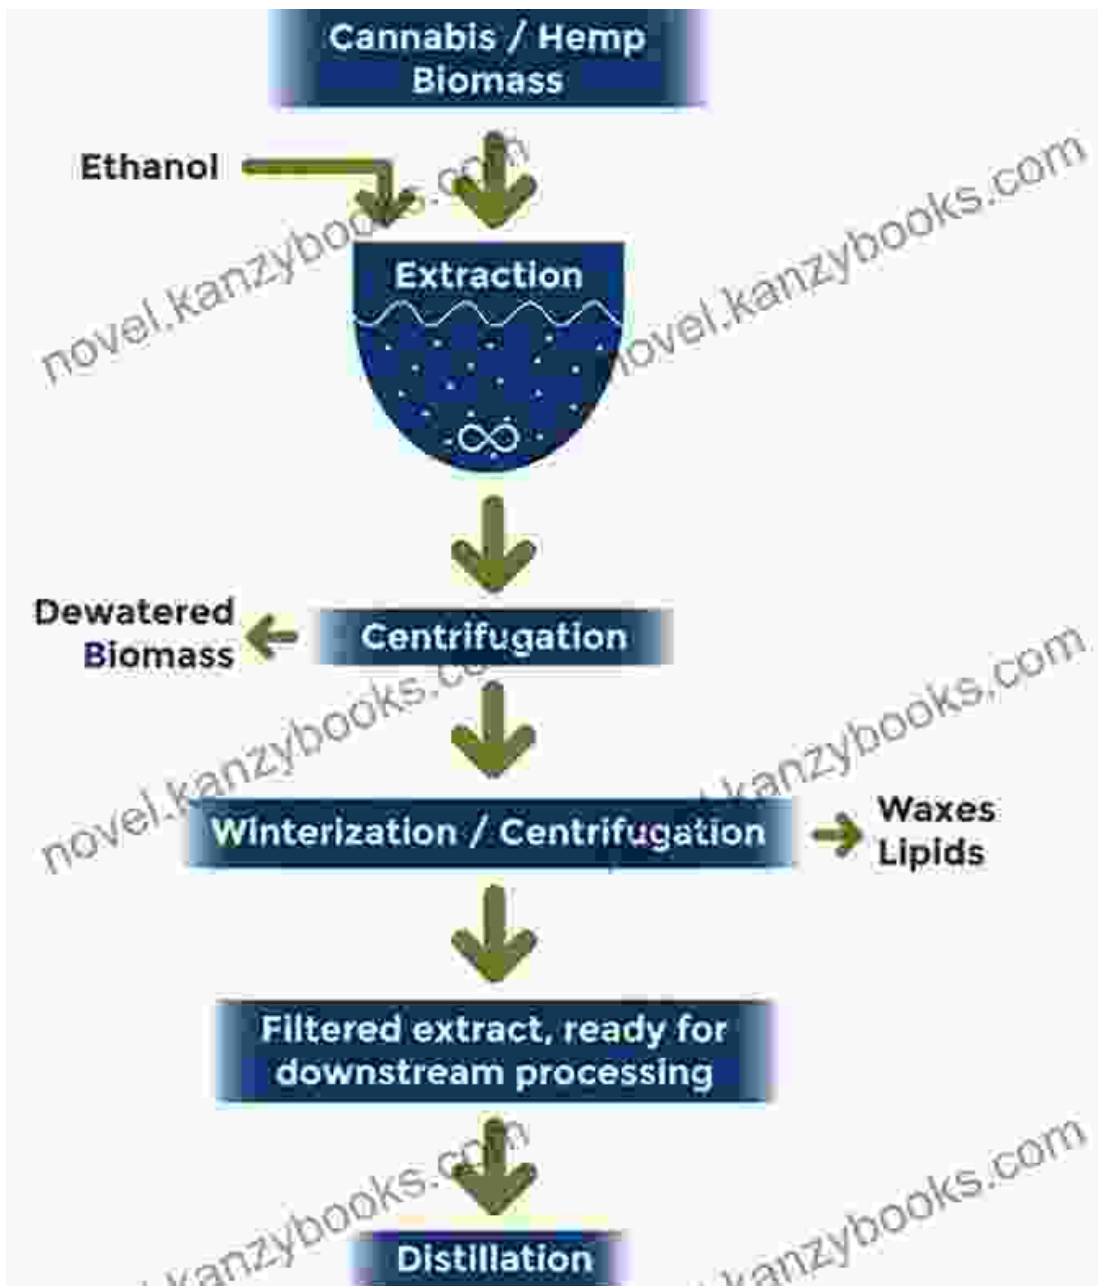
Cannabis / Hemp Biomass

Ethanol

novel.kanzybooks.com

novel.kanzybooks.com

Extraction

Dewatered Biomass

Centrifugation

novel.kanzybooks.com

novel.kanzybooks.com

Winterization / Centrifugation

Waxes Lipids

Filtered extract, ready for downstream processing

kanzybooks.com

kanzybooks.com

Distillation